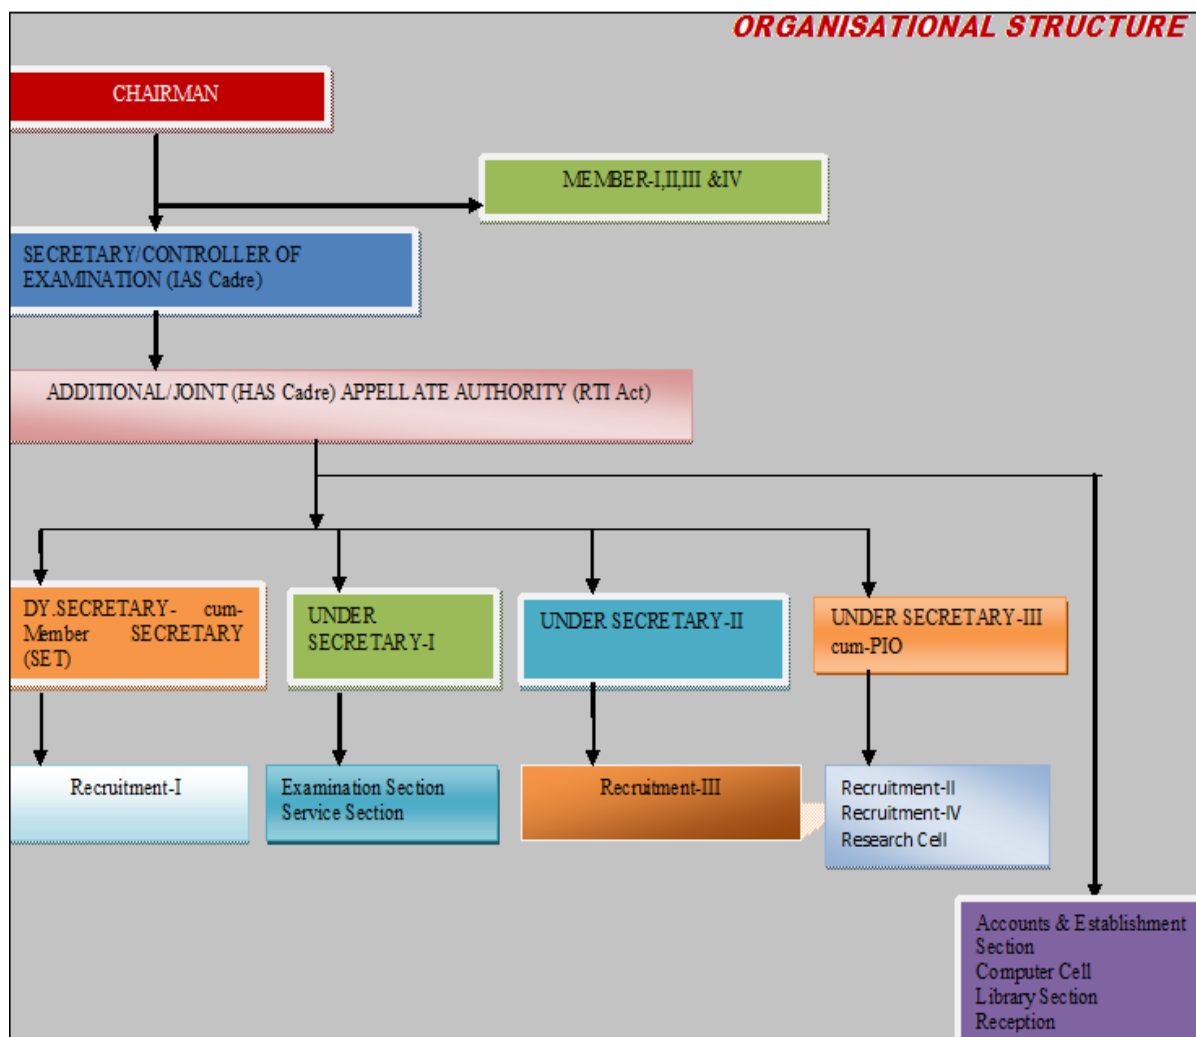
ORGANISATIONAL STRUCTURE

CHAIRMAN

MEMBER-I,II,III &IV

SECRETARY/CONTROLLER OF EXAMINATION (IAS Cadre)

ADDITIONAL/JOINT (HAS Cadre) APPELLATE AUTHORITY (RTI Act)

DY.SECRETARY- cum-Member SECRETARY (SET)

UNDER SECRETARY-I

UNDER SECRETARY-II

UNDER SECRETARY-III cum-PIO

Recruitment-I

Examination Section
Service Section

Recruitment-III

Recruitment-II
Recruitment-IV
Research Cell

Accounts & Establishment Section
Computer Cell
Library Section
Reception